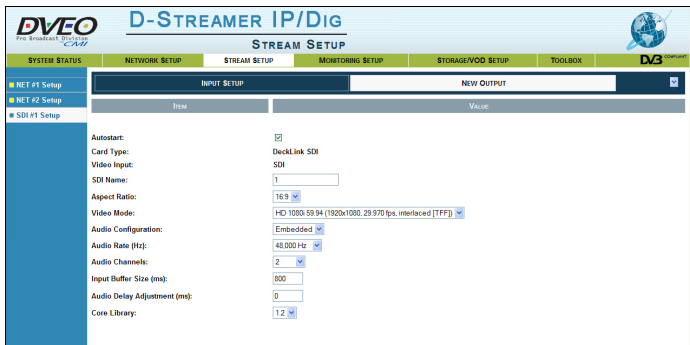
DVEO
Pro Broadcast Division
CMI

D-Streamer IP/Dig
Stream Setup

System Status | Network Setup | Stream Setup | Monitoring Setup | Storage/VOD Setup | Toolbox | DVB COMPLIANT

NET #1 Setup
NET #2 Setup
SDI #1 Setup

Input Setup | New Output

| Item | Value |
|---|---|
| Autostart: | ☑ |
| Card Type: | DeckLink SDI |
| Video Input: | SDI |
| SDI Name: | 1 |
| Aspect Ratio: | 16:9 |
| Video Mode: | HD 1080i 59.94 (1920x1080, 29.970 fps, interlaced [TFF]) |
| Audio Configuration: | Embedded |
| Audio Rate (Hz): | 48,000 Hz |
| Audio Channels: | 2 |
| Input Buffer Size (ms): | 800 |
| Audio Delay Adjustment (ms): | 0 |
| Core Library: | 1.2 |